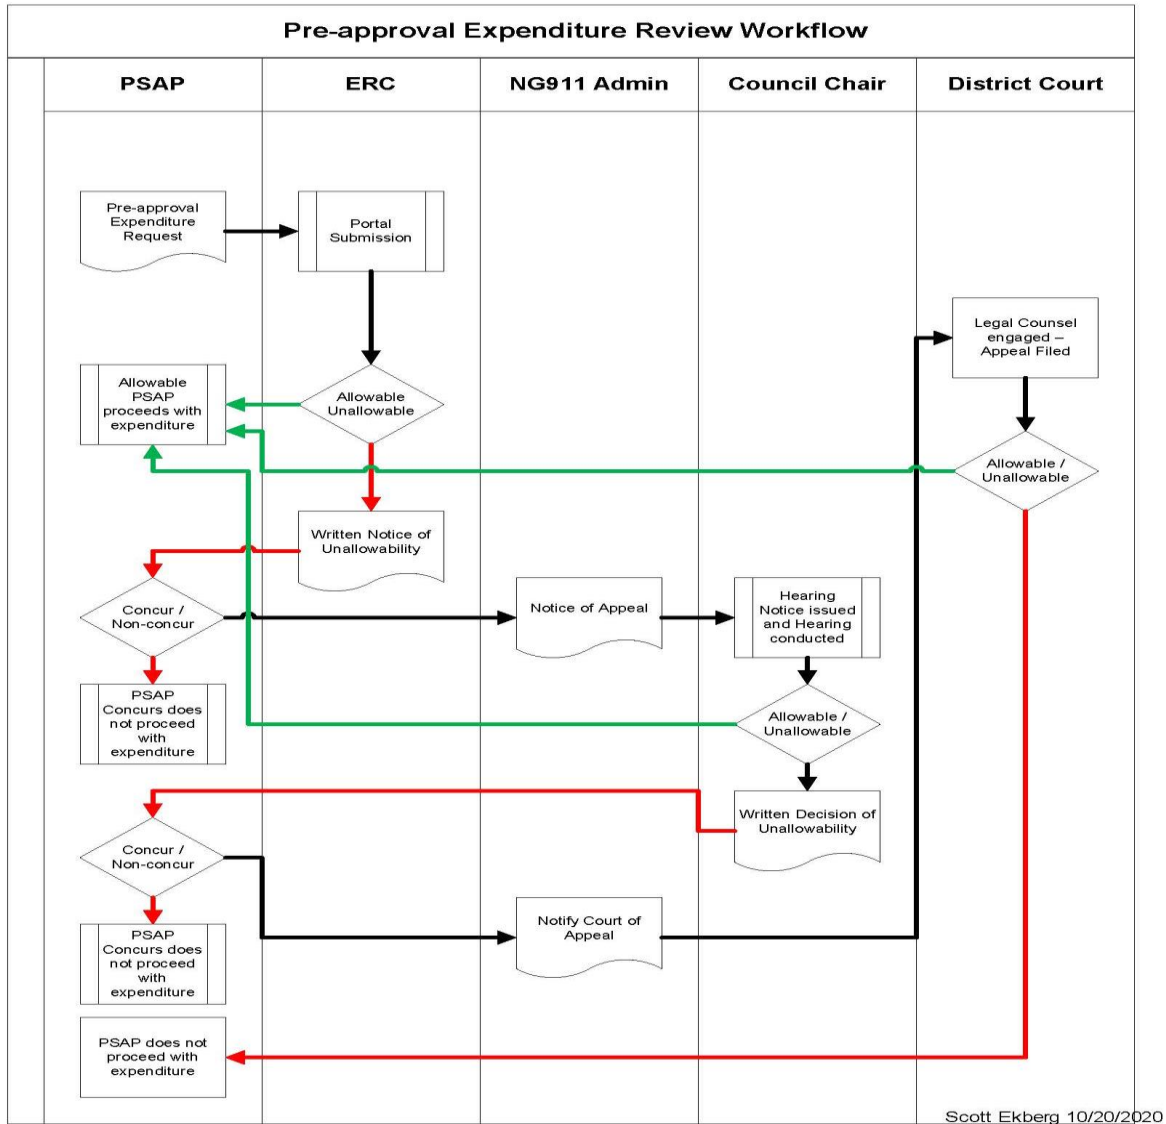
Pre-approval Expenditure Review Workflow

PSAP

ERC

NG911 Admin

Council Chair

District Court

Pre-approval Expenditure Request

Portal Submission

Legal Counsel engaged – Appeal Filed

Allowable PSAP proceeds with expenditure

Allowable Unallowable

Allowable / Unallowable

Written Notice of Unallowability

Concur / Non-concur

Notice of Appeal

Hearing Notice issued and Hearing conducted

PSAP Concurs does not proceed with expenditure

Allowable / Unallowable

Written Decision of Unallowability

Concur / Non-concur

Notify Court of Appeal

PSAP Concurs does not proceed with expenditure

PSAP does not proceed with expenditure

Scott Ekberg 10/20/2020